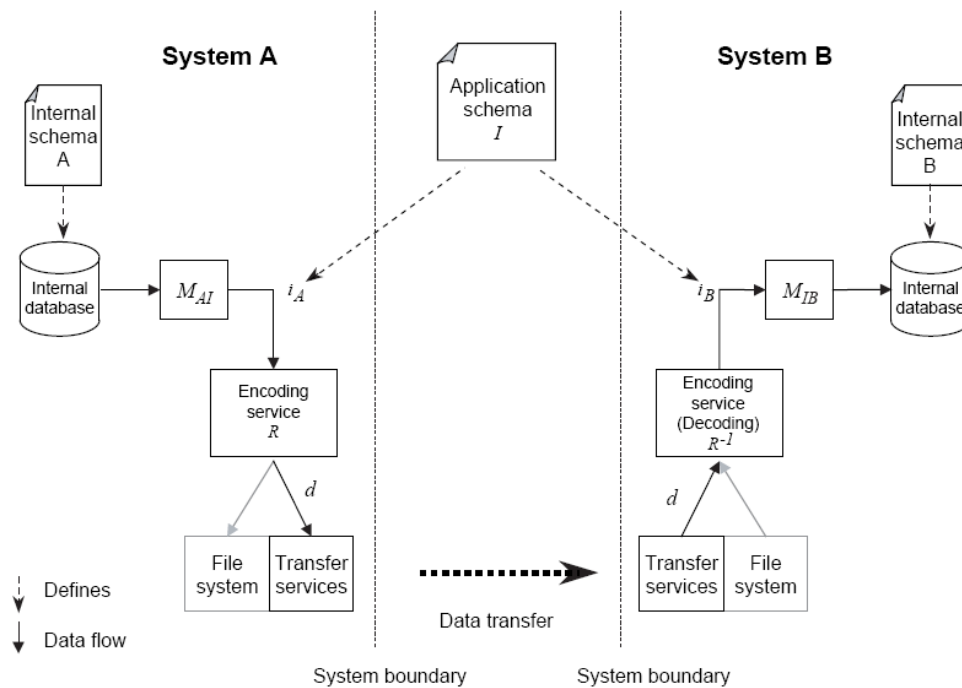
System A

System B

Application schema $I$

Internal schema A

Internal schema B

Internal database

$M_{AI}$

$i_A$

$i_B$

$M_{IB}$

Internal database

Encoding service $R$

Encoding service (Decoding) $R^{-1}$

$d$

$d$

File system

Transfer services

Transfer services

File system

Defines

Data flow

Data transfer

System boundary

System boundary